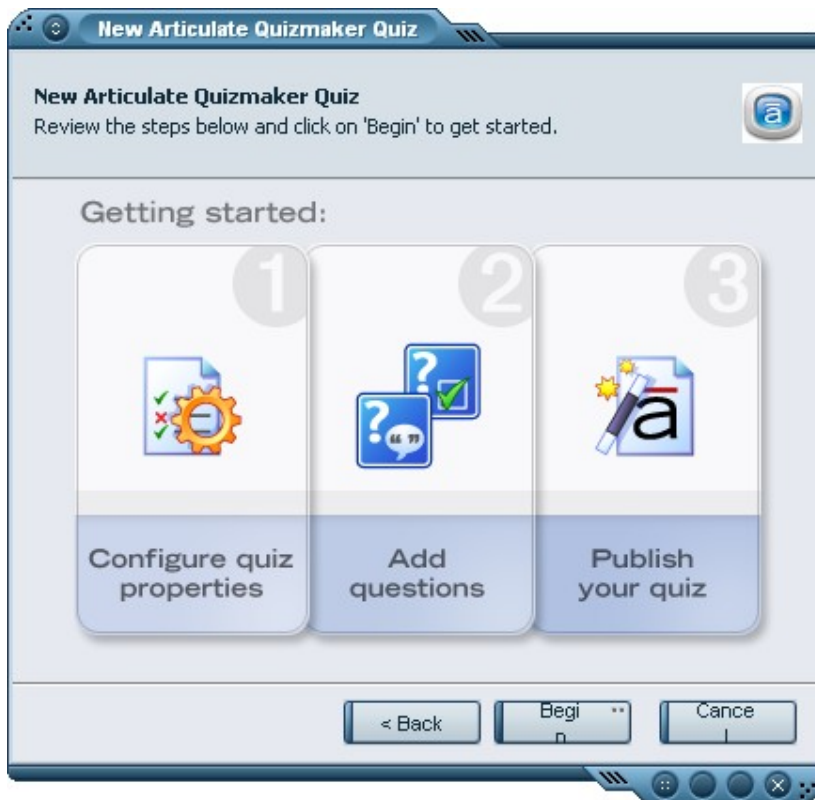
New Articulate Quizmaker Quiz

New Articulate Quizmaker Quiz
Review the steps below and click on 'Begin' to get started.

Getting started:

1
Configure quiz properties

2
Add questions

3
Publish your quiz

< Back
Begi n
Cance l